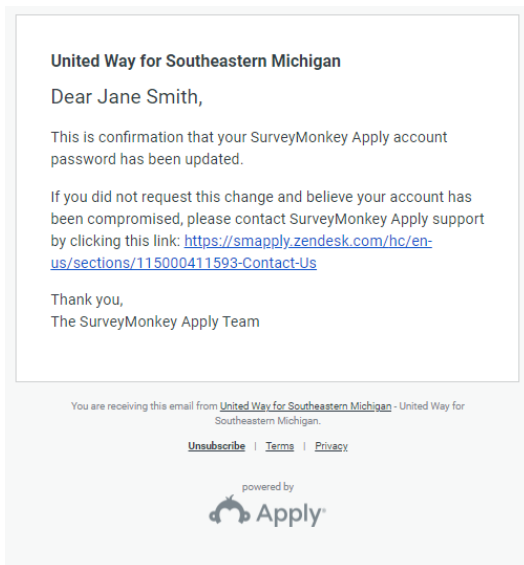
United Way for Southeastern Michigan

Dear Jane Smith,

This is confirmation that your SurveyMonkey Apply account password has been updated.

If you did not request this change and believe your account has been compromised, please contact SurveyMonkey Apply support by clicking this link: https://smapply.zendesk.com/hc/en-us/sections/115000411593-Contact-Us

Thank you,
The SurveyMonkey Apply Team

You are receiving this email from United Way for Southeastern Michigan - United Way for Southeastern Michigan.

Unsubscribe | Terms | Privacy

powered by

Apply